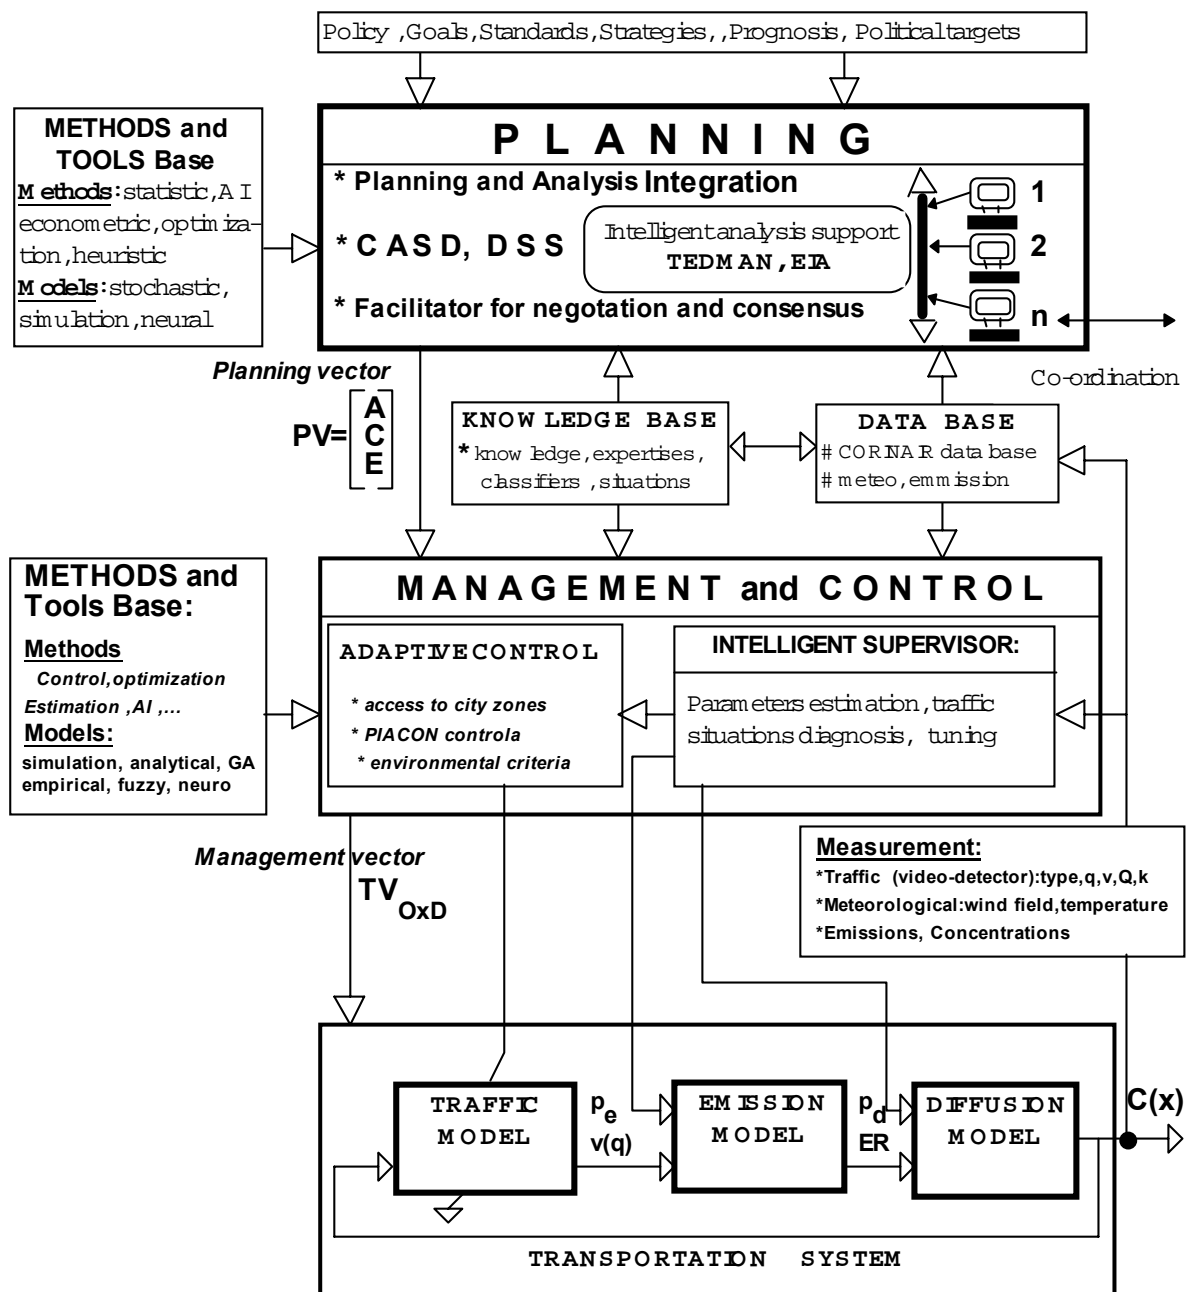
Policy ,Goals,Standards,Strategies,,Prognosis, Politicaltargets

METHODS and TOOLS Base
Methods:statistic,AI econometric,optimization,heuristic
Models:stochastic, simulation,neural

PLANNING
* Planning and Analysis Integration
* CASD, DSS
Intelligentanalysis support
TEDMAN,EIA
* Facilitator for negotation and consensus
1
2
n

Co-ordination

Planning vector
PV= $\begin{bmatrix} A \\ C \\ E \end{bmatrix}$

KNOWLEDGE BASE
* knowledge,expertises, classifiers ,situations

DATA BASE
# CORNAR data base
# meteo,emmission

METHODS and Tools Base:
Methods
Control,optimization
Estimation ,AI ,...
Models:
simulation, analytical, GA empirical, fuzzy, neuro

MANAGEMENT and CONTROL
ADAPTIVECONTROL
* access to city zones
* PIACON controla
* environmental criteria

INTELLIGENT SUPERVISOR:
Parameters estimation,traffic situations diagnosis, tuning

Management vector
$TV_{OxD}$

Measurement:
*Traffic (video-detector):type,q,v,Q,k
*Meteorological:wind field,temperature
*Emissions, Concentrations

TRAFFIC MODEL
$p_e$
v(q)
EMISSION MODEL
$p_d$
ER
DIFFUSION MODEL
C(x)

TRANSPORTATION SYSTEM